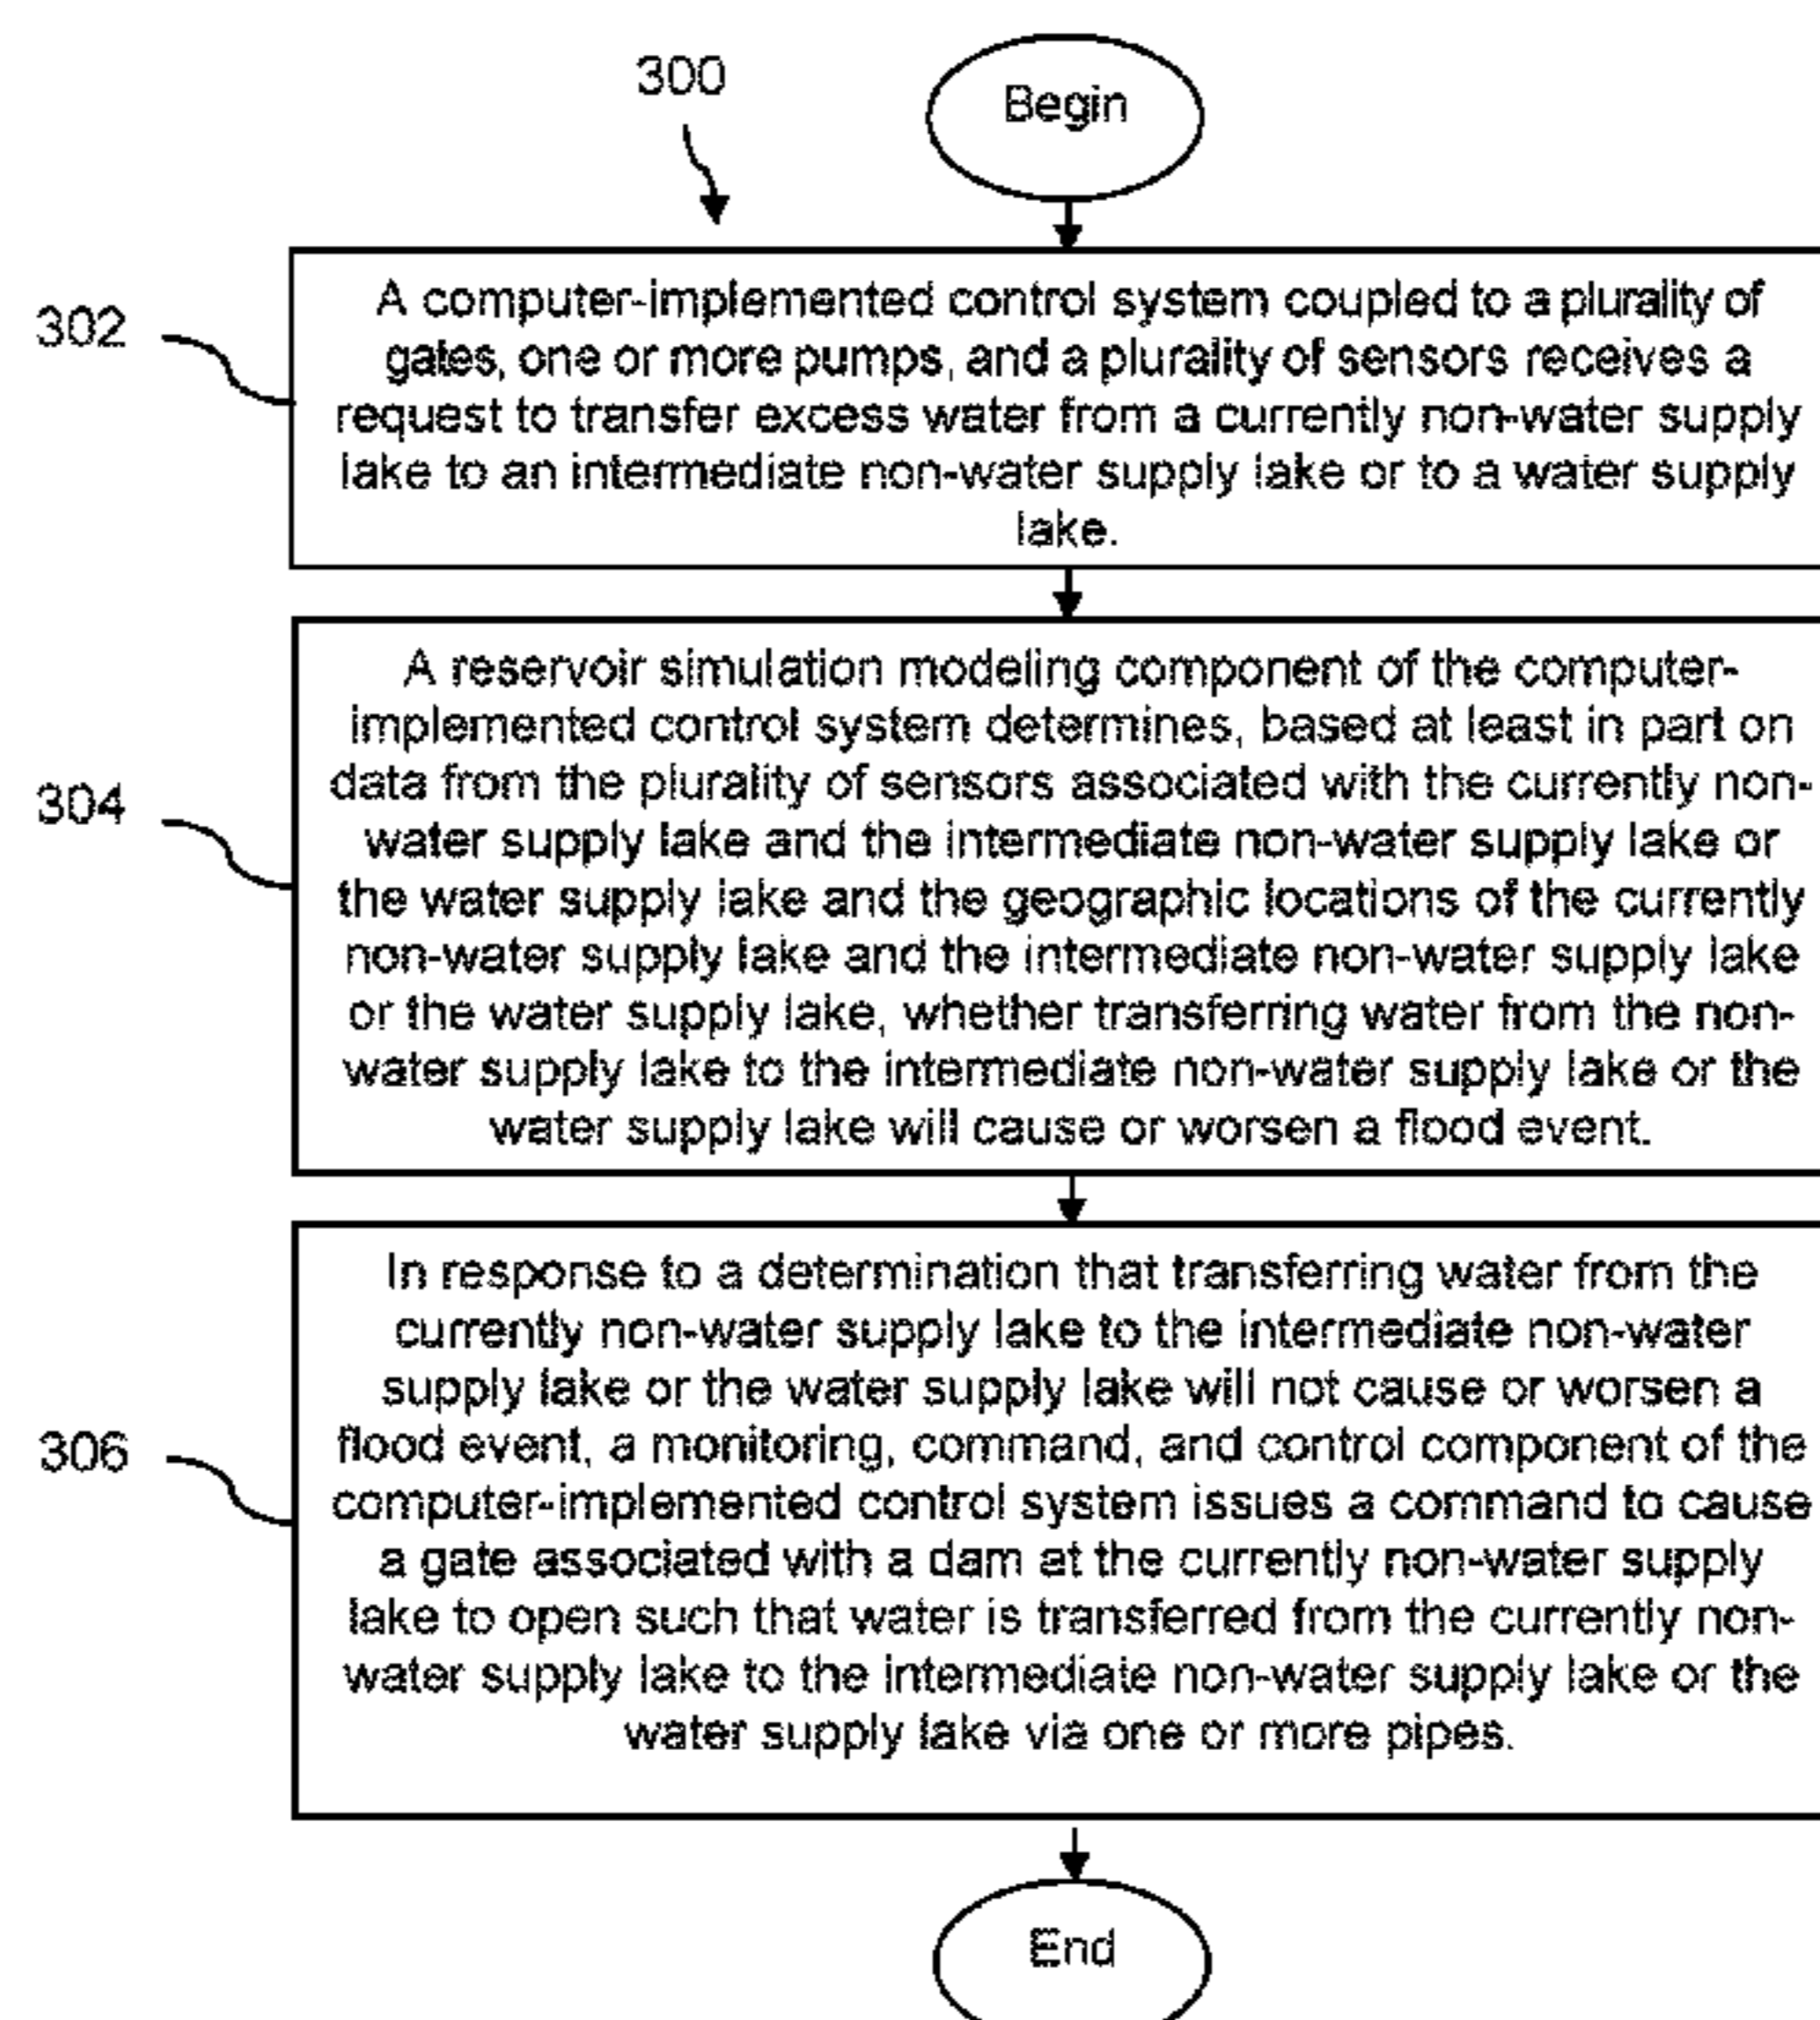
300

Begin

302

A computer-implemented control system coupled to a plurality of gates, one or more pumps, and a plurality of sensors receives a request to transfer excess water from a currently non-water supply lake to an intermediate non-water supply lake or to a water supply lake.

304

A reservoir simulation modeling component of the computer-implemented control system determines, based at least in part on data from the plurality of sensors associated with the currently non-water supply lake and the intermediate non-water supply lake or the water supply lake and the geographic locations of the currently non-water supply lake and the intermediate non-water supply lake or the water supply lake, whether transferring water from the non-water supply lake to the intermediate non-water supply lake or the water supply lake will cause or worsen a flood event.

306

In response to a determination that transferring water from the currently non-water supply lake to the intermediate non-water supply lake or the water supply lake will not cause or worsen a flood event, a monitoring, command, and control component of the computer-implemented control system issues a command to cause a gate associated with a dam at the currently non-water supply lake to open such that water is transferred from the currently non-water supply lake to the intermediate non-water supply lake or the water supply lake via one or more pipes.

End